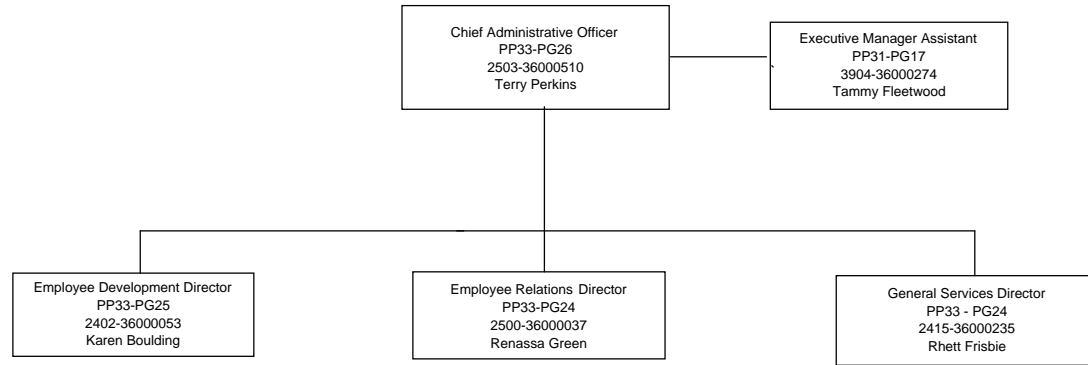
Chief Administrative Officer
PP33-PG26
2503-36000510
Terry Perkins

Executive Manager Assistant
PP31-PG17
3904-36000274
Tammy Fleetwood

Employee Development Director
PP33-PG25
2402-36000053
Karen Boulding

Employee Relations Director
PP33-PG24
2500-36000037
Renassa Green

General Services Director
PP33 - PG24
2415-36000235
Rhett Frisbie